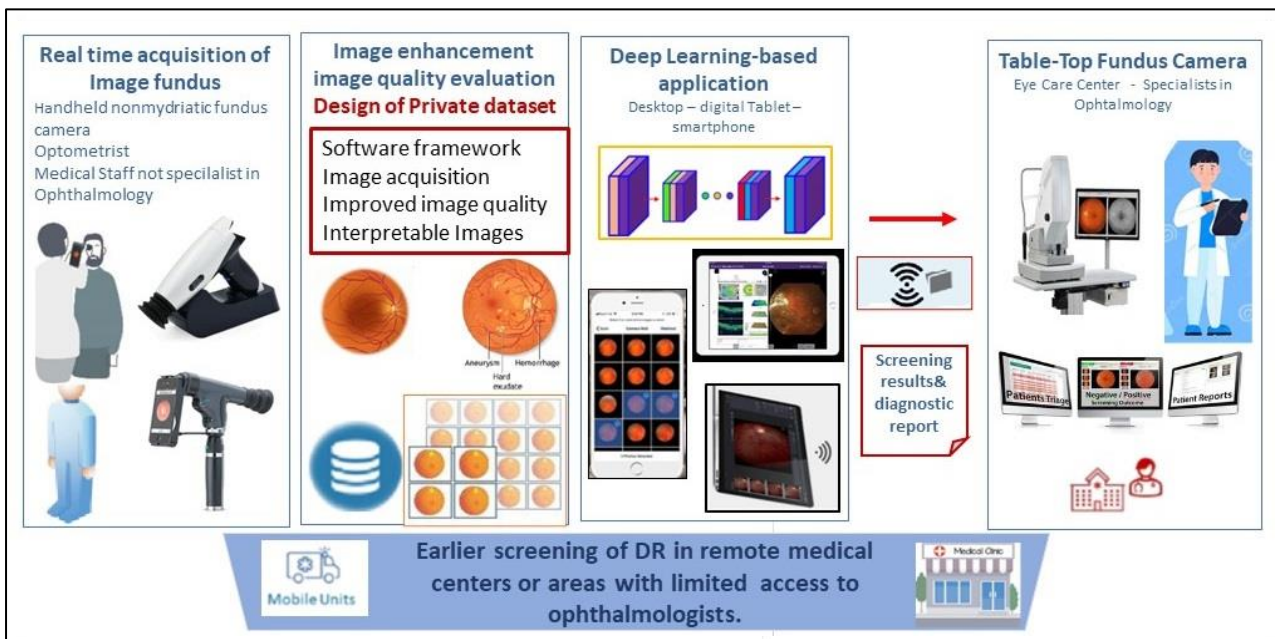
Real time acquisition of Image fundus
Handheld nonmydriatic fundus camera
Optometrist
Medical Staff not specialist in Ophthalmology

Image enhancement image quality evaluation
Design of Private dataset

Software framework
Image acquisition
Improved image quality
Interpretable Images

Aneurysm
Hemorrhage
Hard exudate

Deep Learning-based application
Desktop – digital Tablet – smartphone

Screening results& diagnostic report

Table-Top Fundus Camera
Eye Care Center - Specialists in Ophtalmology

Patients Triage
Negative / Positive Screening Outcome
Patient Reports

Mobile Units

Earlier screening of DR in remote medical centers or areas with limited access to ophthalmologists.

Medical Clinic